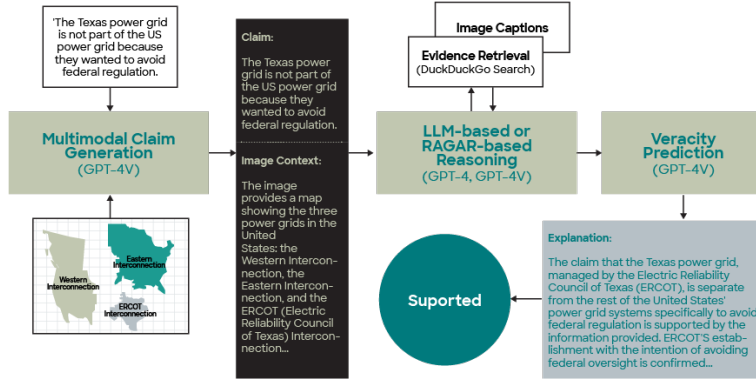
'The Texas power grid is not part of the US power grid because they wanted to avoid federal regulation.

Multimodal Claim Generation
(GPT-4V)

Western Interconnection

Eastern Interconnection

ERCOT Interconnection

Claim:

The Texas power grid is not part of the US power grid because they wanted to avoid federal regulation.

Image Context:

The image provides a map showing the three power grids in the United States: the Western Interconnection, the Eastern Interconnection, and the ERCOT (Electric Reliability Council of Texas) Interconnection...

Image Captions

Evidence Retrieval
(DuckDuckGo Search)

LLM-based or RAGAR-based Reasoning
(GPT-4, GPT-4V)

Veracity Prediction
(GPT-4V)

Explanation:

The claim that the Texas power grid, managed by the Electric Reliability Council of Texas (ERCOT), is separate from the rest of the United States' power grid systems specifically to avoid federal regulation is supported by the information provided. ERCOT'S establishment with the intention of avoiding federal oversight is confirmed...

Suported